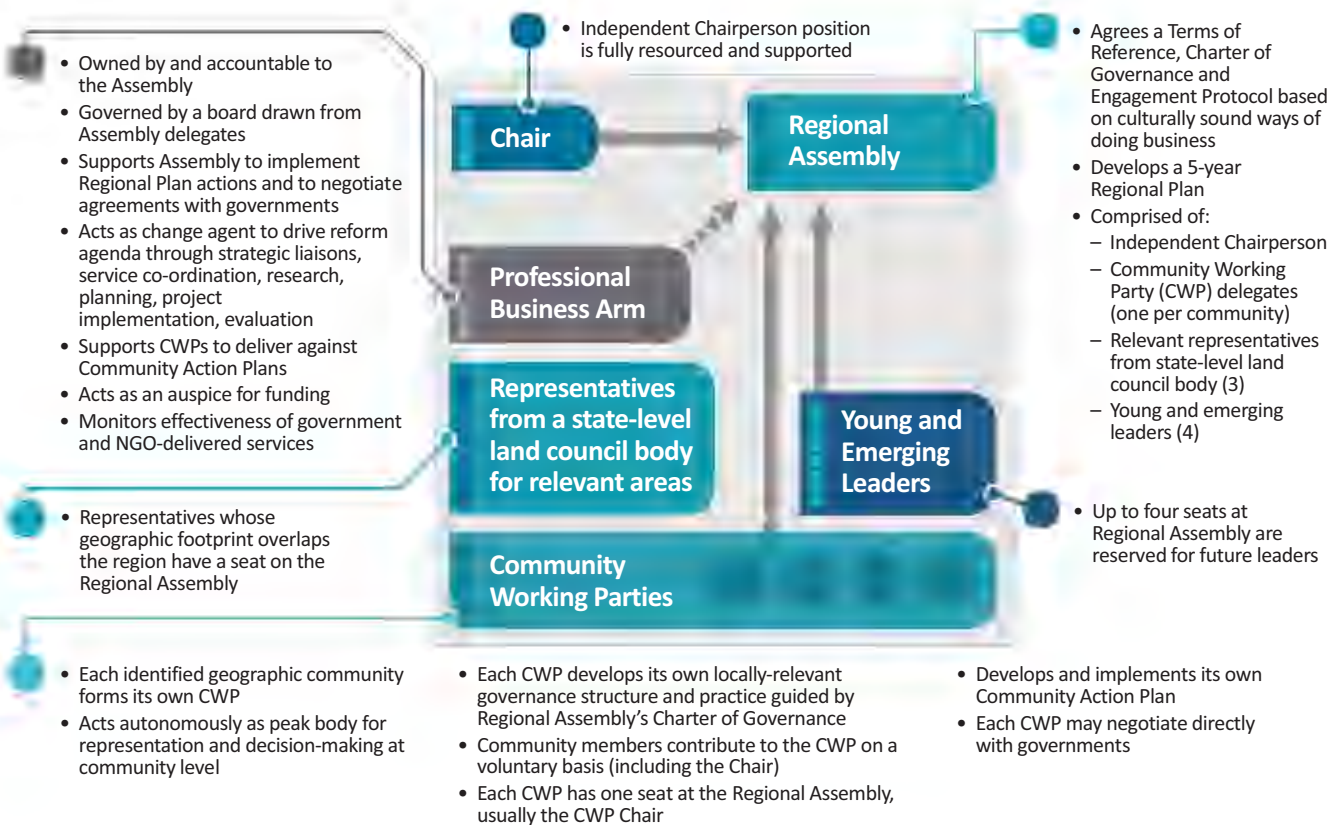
• Owned by and accountable to the Assembly
• Governed by a board drawn from Assembly delegates
• Supports Assembly to implement Regional Plan actions and to negotiate agreements with governments
• Acts as change agent to drive reform agenda through strategic liaisons, service co-ordination, research, planning, project implementation, evaluation
• Supports CWPs to deliver against Community Action Plans
• Acts as an auspice for funding
• Monitors effectiveness of government and NGO-delivered services

• Independent Chairperson position is fully resourced and supported

Chair

Regional Assembly

• Agrees a Terms of Reference, Charter of Governance and Engagement Protocol based on culturally sound ways of doing business
• Develops a 5-year Regional Plan
• Comprised of:
– Independent Chairperson
– Community Working Party (CWP) delegates (one per community)
– Relevant representatives from state-level land council body (3)
– Young and emerging leaders (4)

Professional Business Arm

Representatives from a state-level land council body for relevant areas

Young and Emerging Leaders

• Up to four seats at Regional Assembly are reserved for future leaders

• Representatives whose geographic footprint overlaps the region have a seat on the Regional Assembly

Community Working Parties

• Each identified geographic community forms its own CWP
• Acts autonomously as peak body for representation and decision-making at community level

• Each CWP develops its own locally-relevant governance structure and practice guided by Regional Assembly's Charter of Governance
• Community members contribute to the CWP on a voluntary basis (including the Chair)
• Each CWP has one seat at the Regional Assembly, usually the CWP Chair

• Develops and implements its own Community Action Plan
• Each CWP may negotiate directly with governments